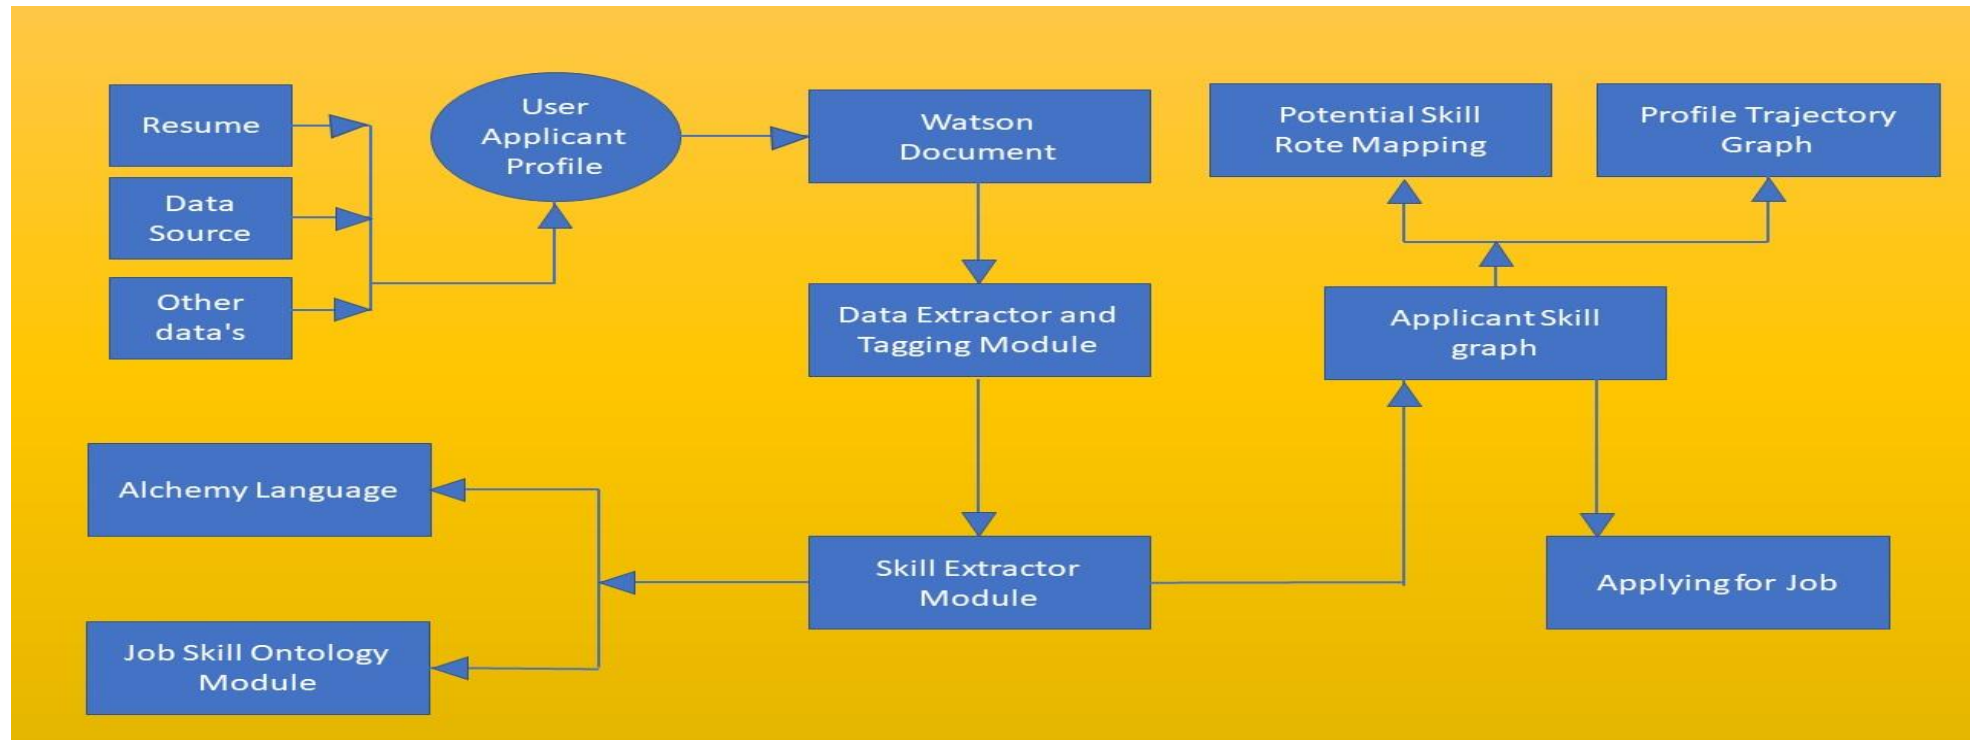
Resume

Data Source

Other data's

User Applicant Profile

Watson Document

Potential Skill Rote Mapping

Profile Trajectory Graph

Data Extractor and Tagging Module

Applicant Skill graph

Alchemy Language

Skill Extractor Module

Applying for Job

Job Skill Ontology Module